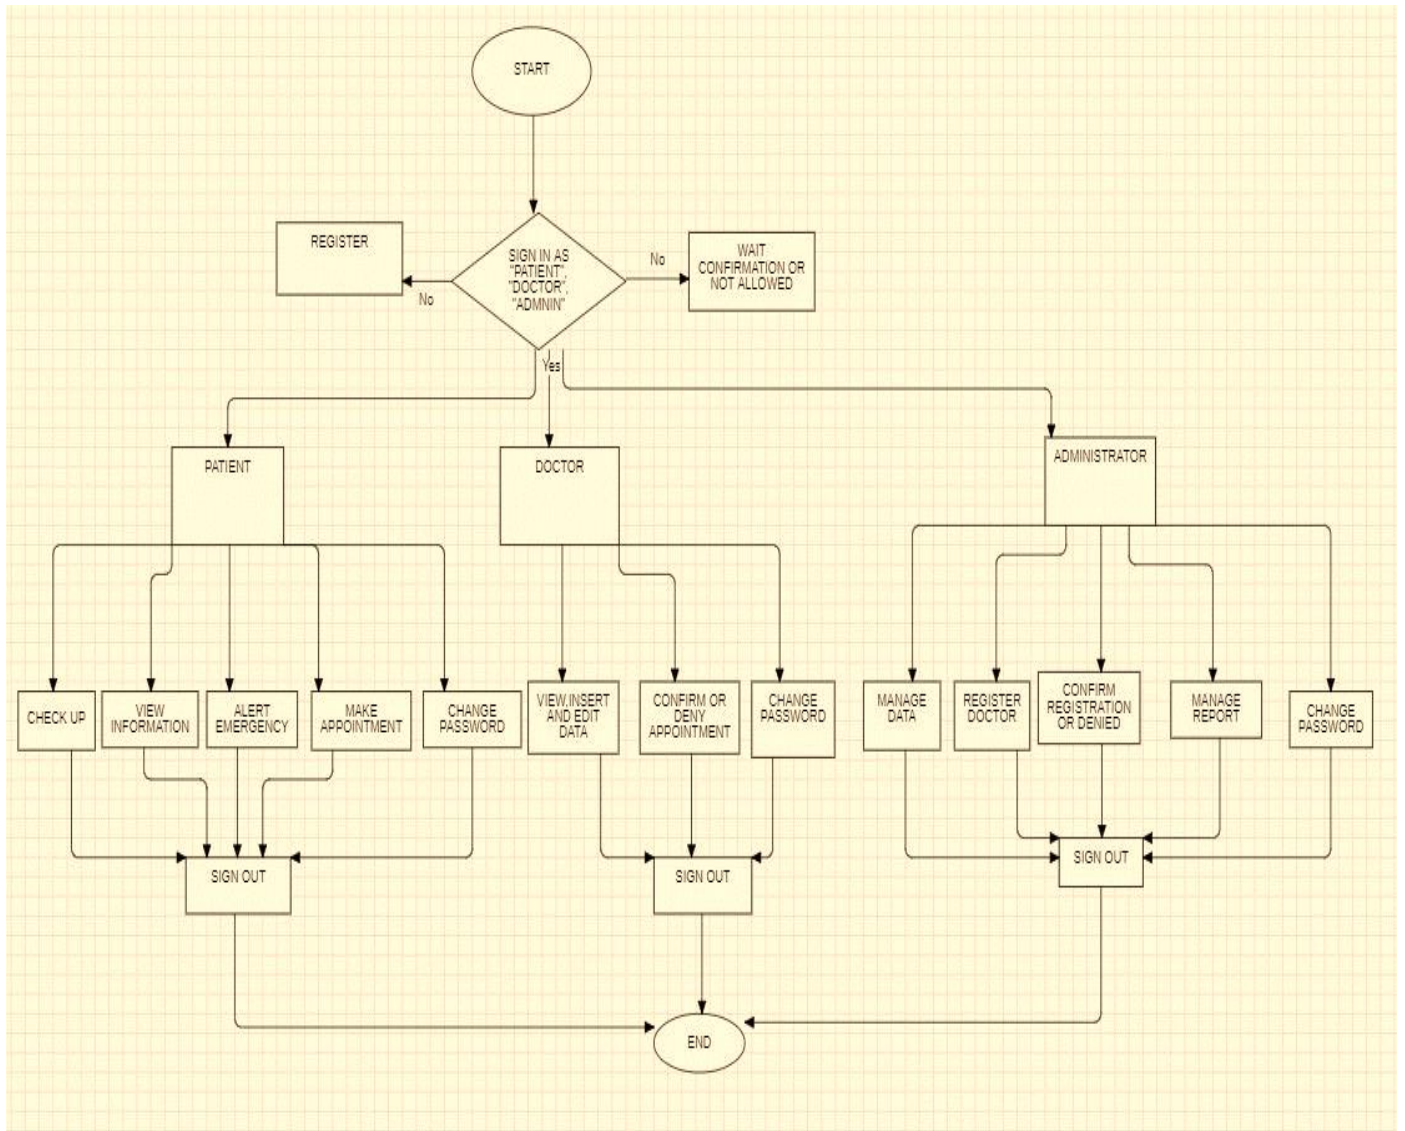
START

REGISTER

No

SIGN IN AS "PATIENT", "DOCTOR", "ADMNIN"

No

WAIT CONFIRMATION OR NOT ALLOWED

Yes

PATIENT

DOCTOR

ADMINISTRATOR

CHECK UP

VIEW INFORMATION

ALERT EMERGENCY

MAKE APPOINTMENT

CHANGE PASSWORD

VIEW,INSERT AND EDIT DATA

CONFIRM OR DENY APPOINTMENT

CHANGE PASSWORD

MANAGE DATA

REGISTER DOCTOR

CONFIRM REGISTRATION OR DENIED

MANAGE REPORT

CHANGE PASSWORD

SIGN OUT

SIGN OUT

SIGN OUT

END